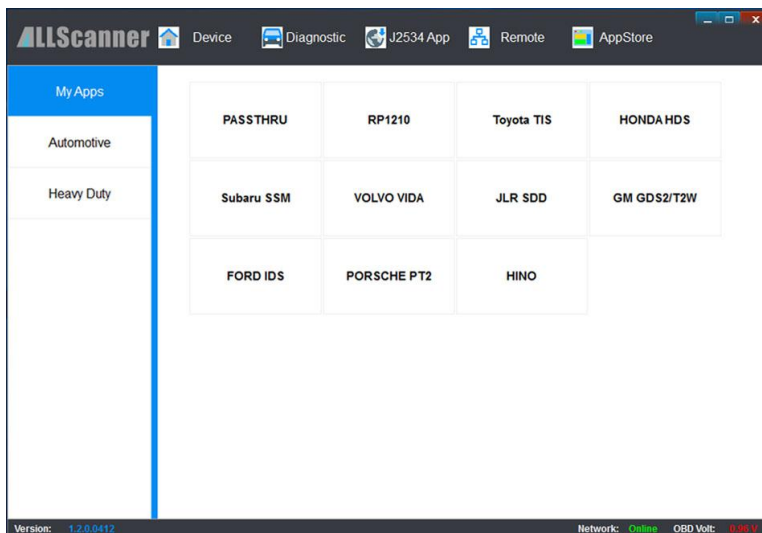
ALLScanner Device Diagnostic J2534 App Remote AppStore

My Apps
Automotive
Heavy Duty

| PASSTHRU | RP1210 | Toyota TIS | HONDA HDS |
|---|---|---|---|
| Subaru SSM | VOLVO VIDA | JLR SDD | GM GDS2/T2W |
| FORD IDS | PORSCHE PT2 | HINO | |

Version: 1.2.0.0412 Network: Online OBD Volt: 0.96 V